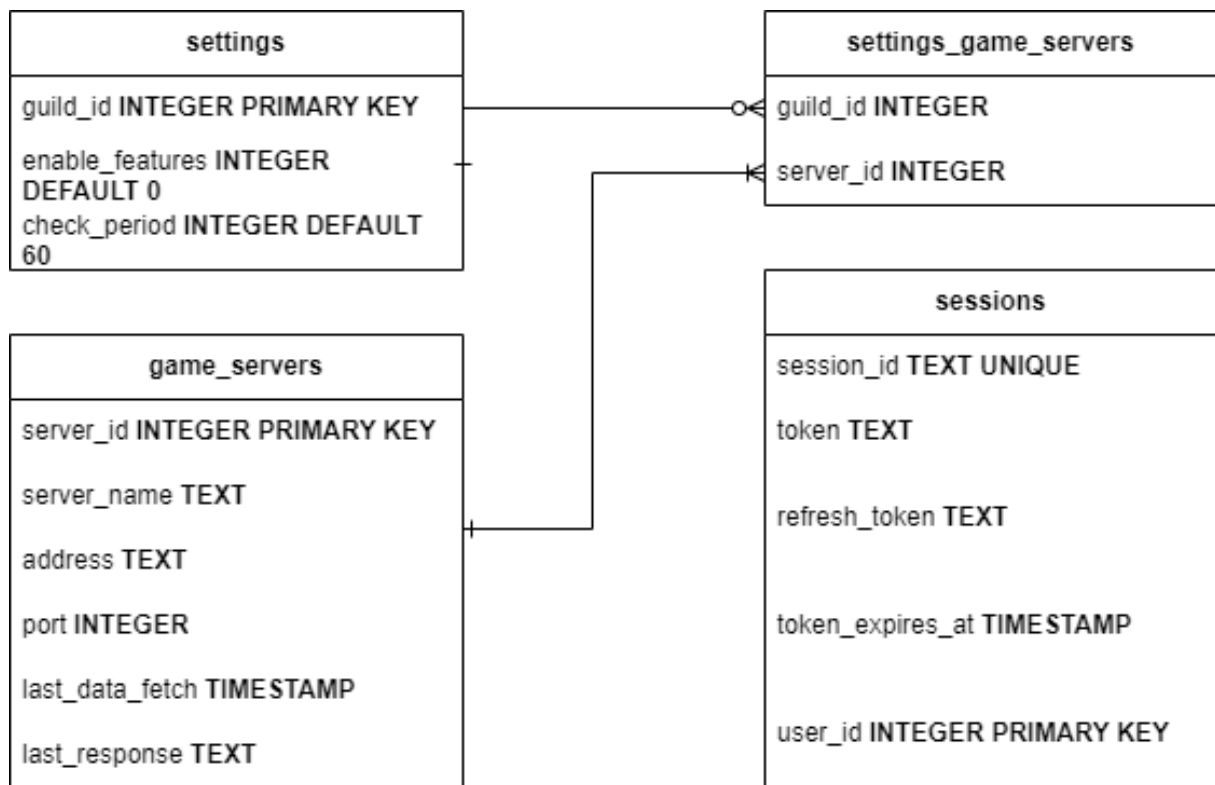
settings

guild_id INTEGER PRIMARY KEY

enable_features INTEGER DEFAULT 0

check_period INTEGER DEFAULT 60

settings_game_servers

guild_id INTEGER

server_id INTEGER

game_servers

server_id INTEGER PRIMARY KEY

server_name TEXT

address TEXT

port INTEGER

last_data_fetch TIMESTAMP

last_response TEXT

sessions

session_id TEXT UNIQUE

token TEXT

refresh_token TEXT

token_expires_at TIMESTAMP

user_id INTEGER PRIMARY KEY